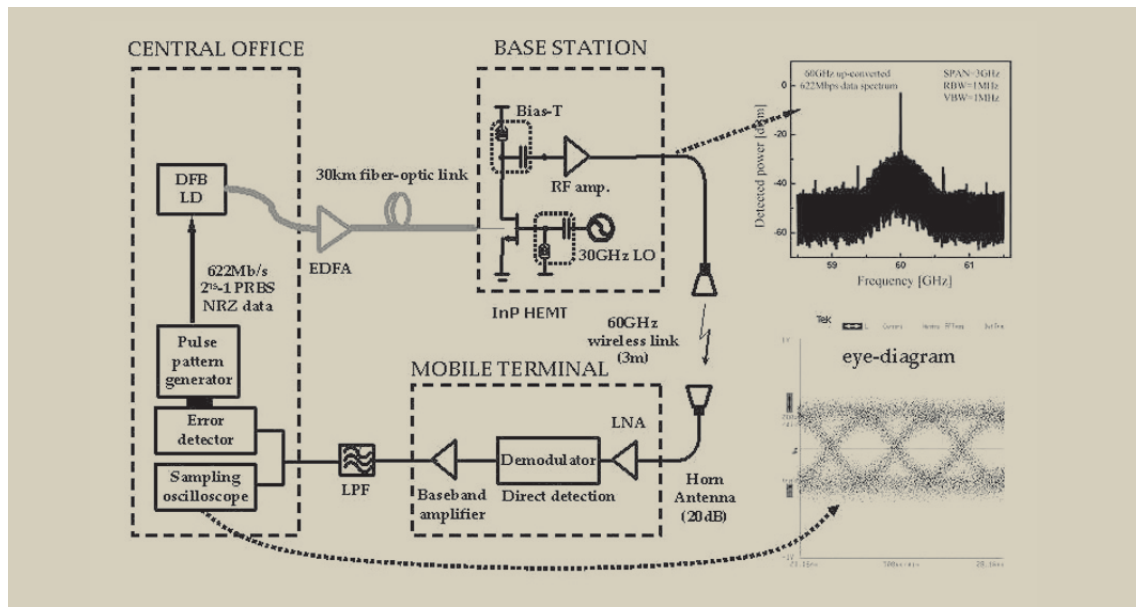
CENTRAL OFFICE

BASE STATION

DFB LD

30km fiber-optic link

Bias-T

RF amp.

30GHz LO

EDFA

622Mb/s $2^{15}$-1 PRBS NRZ data

InP HEMT

Pulse pattern generator

Error detector

Sampling oscilloscope

LPF

60GHz wireless link (3m)

MOBILE TERMINAL

LNA

Demodulator

Direct detection

Baseband amplifier

Horn Antenna (20dB)

60GHz up-converted 622Mbps data spectrum

SPAN=3GHz
RBW=1MHz
VBW=1MHz

Detected power [dBm]

0

-20

-40

-60

59

60

61

Frequency [GHz]

Tek

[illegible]

eye-diagram

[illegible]